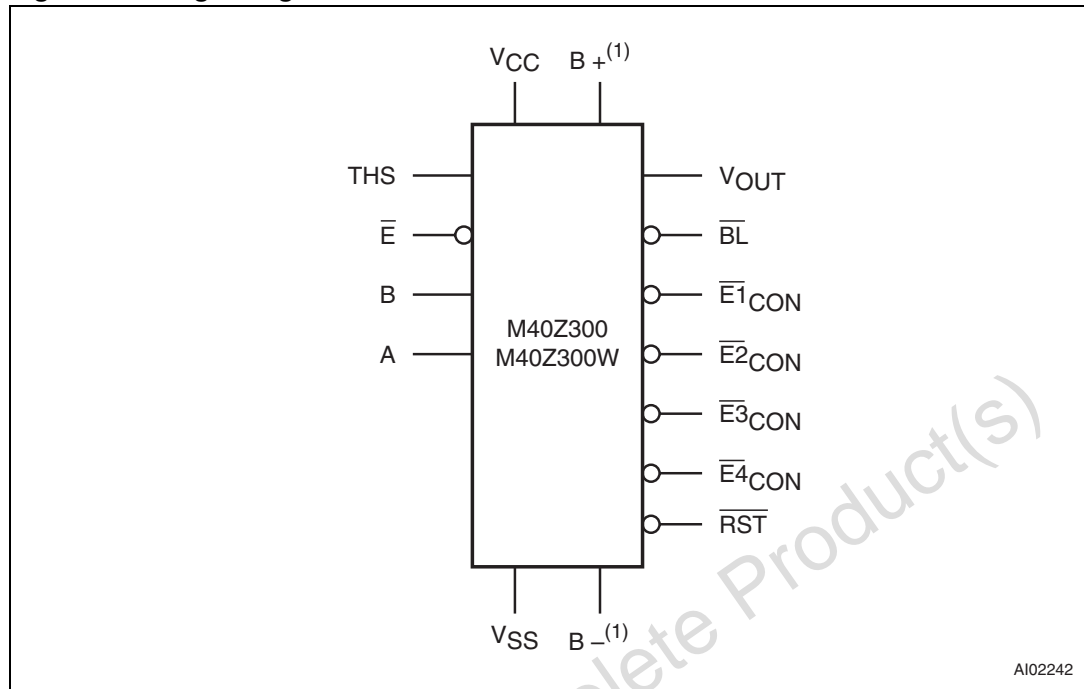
$V_{CC}$ $B+^{(1)}$

THS
$\overline{E}$
B
A

M40Z300
M40Z300W

$V_{OUT}$
$\overline{BL}$
$\overline{E1}_{CON}$
$\overline{E2}_{CON}$
$\overline{E3}_{CON}$
$\overline{E4}_{CON}$
$\overline{RST}$

$V_{SS}$ $B-^{(1)}$

AI02242

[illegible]lete Product(s)